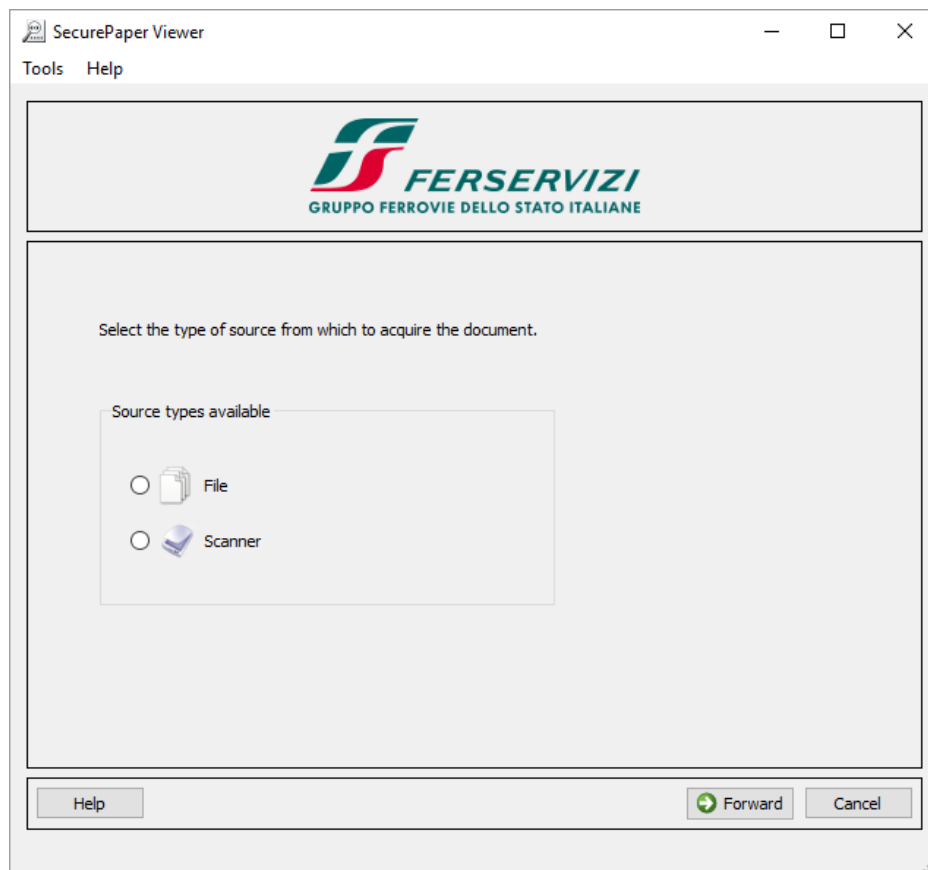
SecurePaper Viewer

Tools Help

FERSERVIZI
GRUPPO FERROVIE DELLO STATO ITALIANE

Select the type of source from which to acquire the document.

Source types available

File

Scanner

Help

Forward

Cancel